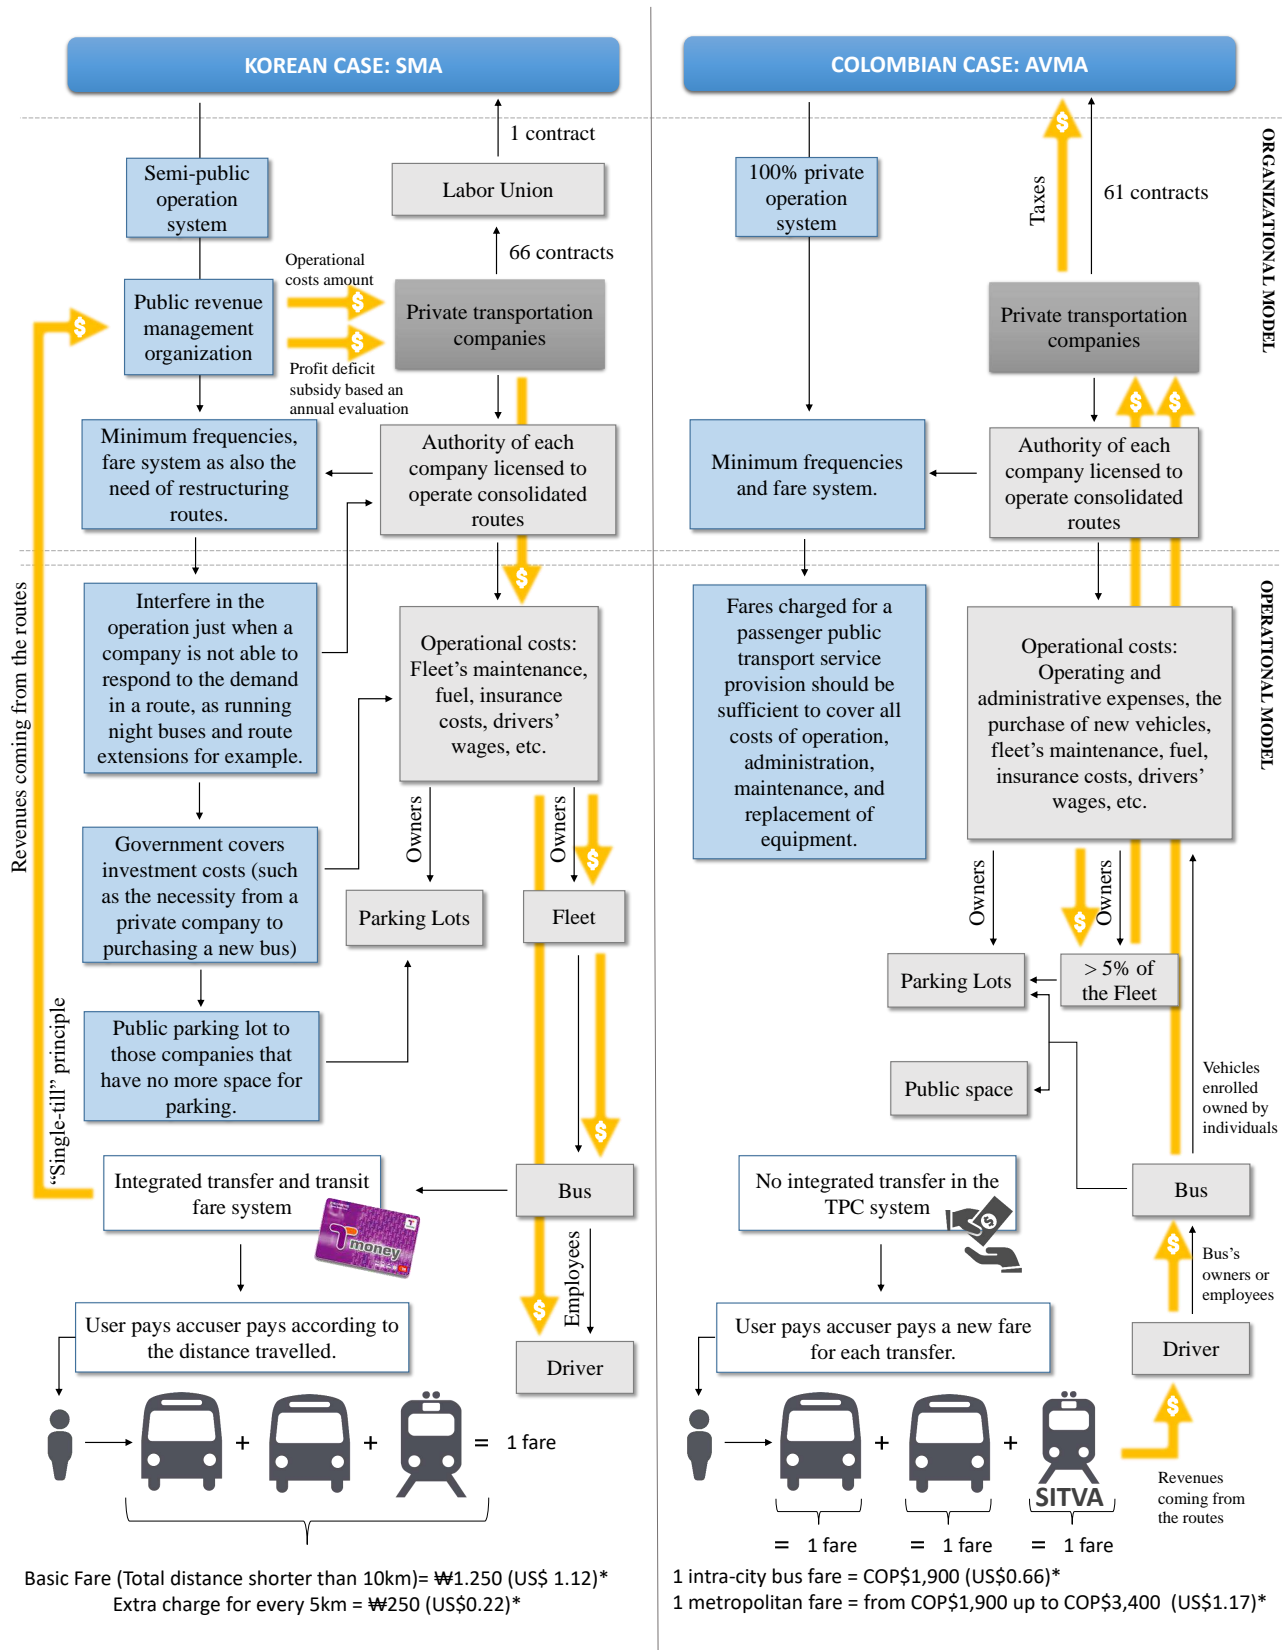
KOREAN CASE: SMA

COLOMBIAN CASE: AVMA

ORGANIZATIONAL MODEL

OPERATIONAL MODEL

Semi-public operation system

1 contract

Labor Union

66 contracts

Operational costs amount

Public revenue management organization

Private transportation companies

Profit deficit subsidy based an annual evaluation

Minimum frequencies, fare system as also the need of restructuring routes.

Authority of each company licensed to operate consolidated routes

Interfere in the operation just when a company is not able to respond to the demand in a route, as running night buses and route extensions for example.

Operational costs: Fleet's maintenance, fuel, insurance costs, drivers' wages, etc.

Owners

Owners

Government covers investment costs (such as the necessity from a private company to purchasing a new bus)

Parking Lots

Fleet

Public parking lot to those companies that have no more space for parking.

Revenues coming from the routes

"Single-till" principle

Integrated transfer and transit fare system

Bus

Employees

User pays accuser pays according to the distance travelled.

Driver

+ + = 1 fare

Basic Fare (Total distance shorter than 10km)= ₩1.250 (US$ 1.12)*
Extra charge for every 5km = ₩250 (US$0.22)*

100% private operation system

Taxes

61 contracts

Private transportation companies

Minimum frequencies and fare system.

Authority of each company licensed to operate consolidated routes

Fares charged for a passenger public transport service provision should be sufficient to cover all costs of operation, administration, maintenance, and replacement of equipment.

Operational costs: Operating and administrative expenses, the purchase of new vehicles, fleet's maintenance, fuel, insurance costs, drivers' wages, etc.

Owners

Owners

Parking Lots

> 5% of the Fleet

Public space

Vehicles enrolled owned by individuals

No integrated transfer in the TPC system

Bus

Bus's owners or employees

User pays accuser pays a new fare for each transfer.

Driver

+ +

SITVA

Revenues coming from the routes

= 1 fare = 1 fare = 1 fare

1 intra-city bus fare = COP$1,900 (US$0.66)*
1 metropolitan fare = from COP$1,900 up to COP$3,400 (US$1.17)*